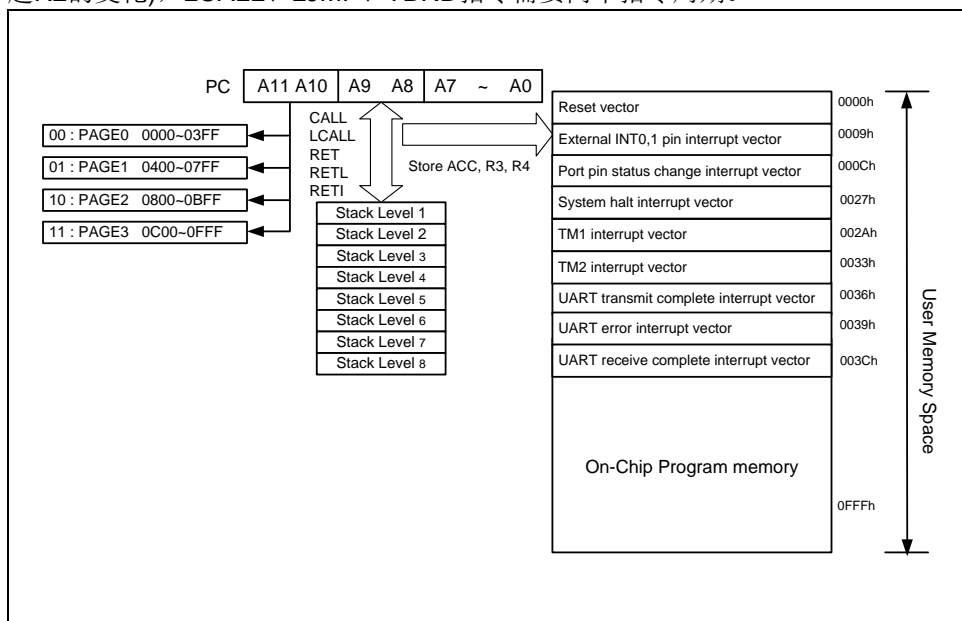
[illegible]

PC | A11 A10 | A9 A8 | A7 ~ A0

00 : PAGE0 0000~03FF
01 : PAGE1 0400~07FF
10 : PAGE2 0800~0BFF
11 : PAGE3 0C00~0FFF

CALL
LCALL
RET
RETL
RETI

Store ACC, R3, R4

Stack Level 1
Stack Level 2
Stack Level 3
Stack Level 4
Stack Level 5
Stack Level 6
Stack Level 7
Stack Level 8

| | |
|---|---|
| Reset vector | 0000h |
| External INT0,1 pin interrupt vector | 0009h |
| Port pin status change interrupt vector | 000Ch |
| System halt interrupt vector | 0027h |
| TM1 interrupt vector | 002Ah |
| TM2 interrupt vector | 0033h |
| UART transmit complete interrupt vector | 0036h |
| UART error interrupt vector | 0039h |
| UART receive complete interrupt vector | 003Ch |
| On-Chip Program memory | 0FFFh |

User Memory Space